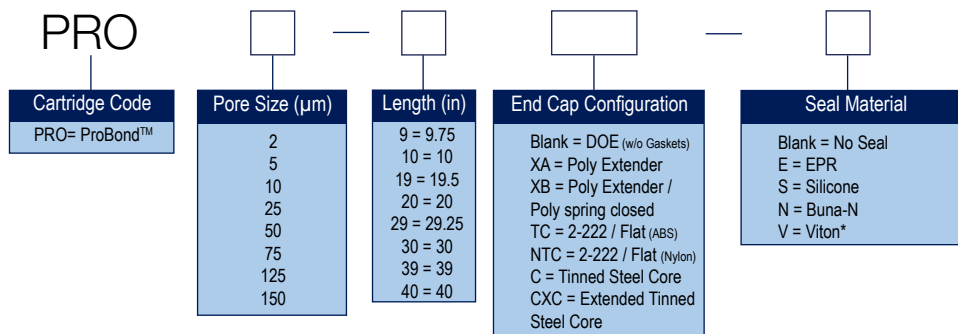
PRO

—

—

Cartridge Code

PRO= ProBond™

Pore Size (µm)

2
5
10
25
50
75
125
150

Length (in)

9 = 9.75
10 = 10
19 = 19.5
20 = 20
29 = 29.25
30 = 30
39 = 39
40 = 40

End Cap Configuration

Blank = DOE (w/o Gaskets)
XA = Poly Extender
XB = Poly Extender / Poly spring closed
TC = 2-222 / Flat (ABS)
NTC = 2-222 / Flat (Nylon)
C = Tinned Steel Core
CXC = Extended Tinned Steel Core

Seal Material

Blank = No Seal
E = EPR
S = Silicone
N = Buna-N
V = Viton*